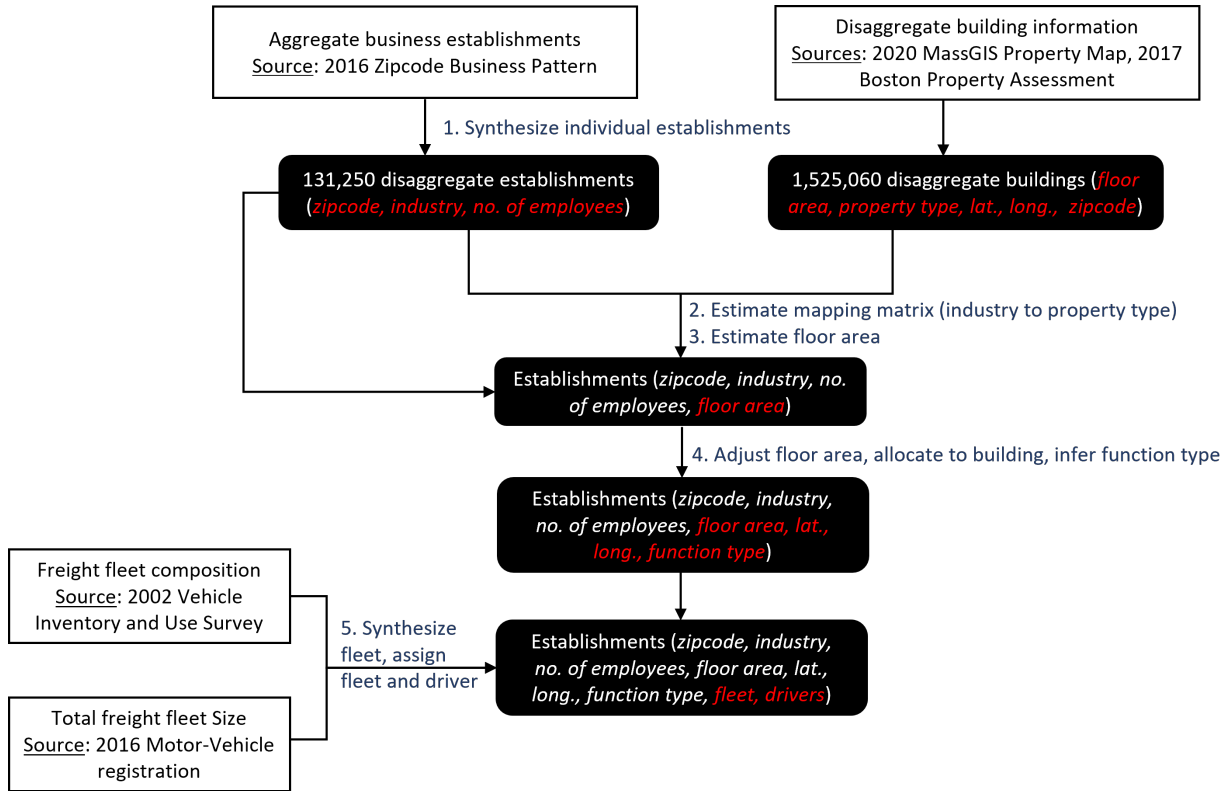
Aggregate business establishments
Source: 2016 Zipcode Business Pattern

Disaggregate building information
Sources: 2020 MassGIS Property Map, 2017 Boston Property Assessment

1. Synthesize individual establishments

131,250 disaggregate establishments (zipcode, industry, no. of employees)

1,525,060 disaggregate buildings (floor area, property type, lat., long., zipcode)

2. Estimate mapping matrix (industry to property type)
3. Estimate floor area

Establishments (zipcode, industry, no. of employees, floor area)

4. Adjust floor area, allocate to building, infer function type

Establishments (zipcode, industry, no. of employees, floor area, lat., long., function type)

Freight fleet composition
Source: 2002 Vehicle Inventory and Use Survey

Total freight fleet Size
Source: 2016 Motor-Vehicle registration

5. Synthesize fleet, assign fleet and driver

Establishments (zipcode, industry, no. of employees, floor area, lat., long., function type, fleet, drivers)